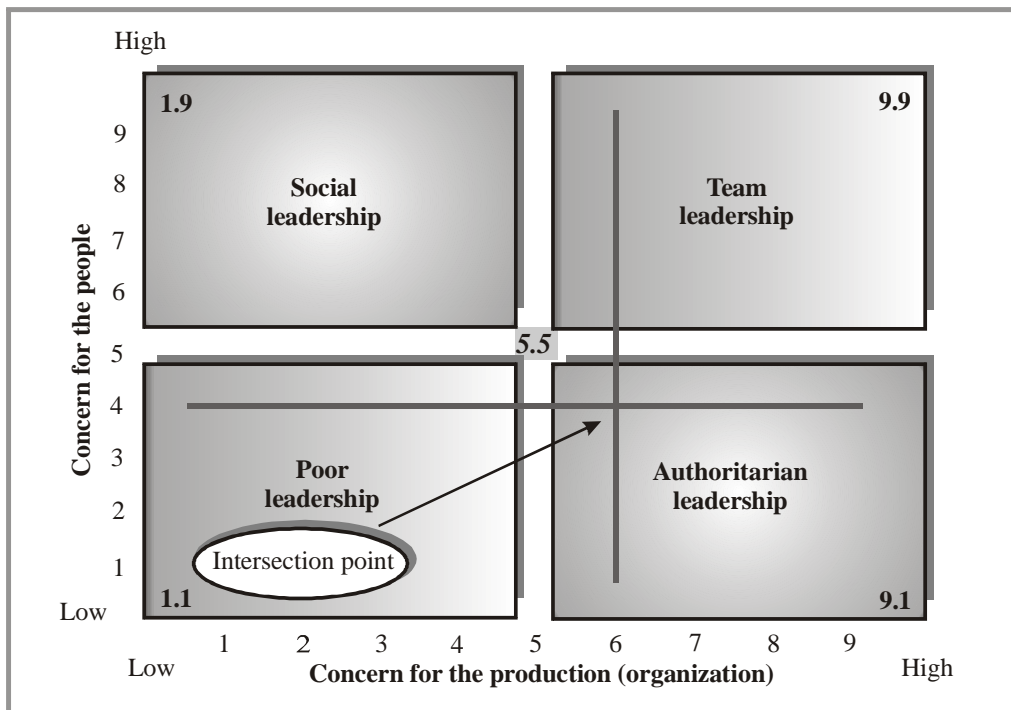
High

Concern for the people

9
8
7
6
5
4
3
2
1

Low

1.9

Social leadership

9.9

Team leadership

5.5

Poor leadership

Intersection point

1.1

Authoritarian leadership

9.1

1 2 3 4 5 6 7 8 9

Low

Concern for the production (organization)

High